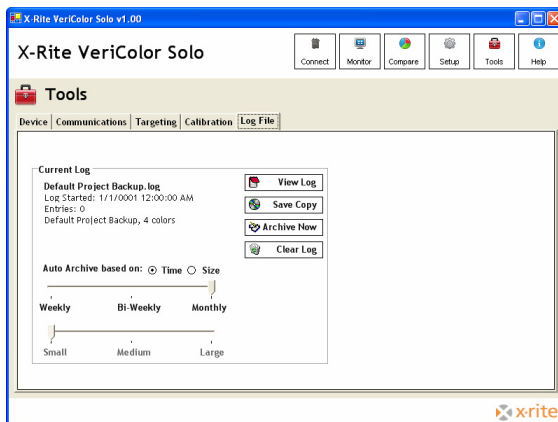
X-Rite VeriColor Solo v1.00

X-Rite VeriColor Solo

Connect
Monitor
Compare
Setup
Tools
Help

Tools

Device | Communications | Targeting | Calibration | Log File

Current Log
Default Project Backup.log
Log Started: 1/1/0001 12:00:00 AM
Entries: 0
Default Project Backup, 4 colors

View Log
Save Copy
Archive Now
Clear Log

Auto Archive based on: Time Size

Weekly
Bi-Weekly
Monthly

Small
Medium
Large

x·rite